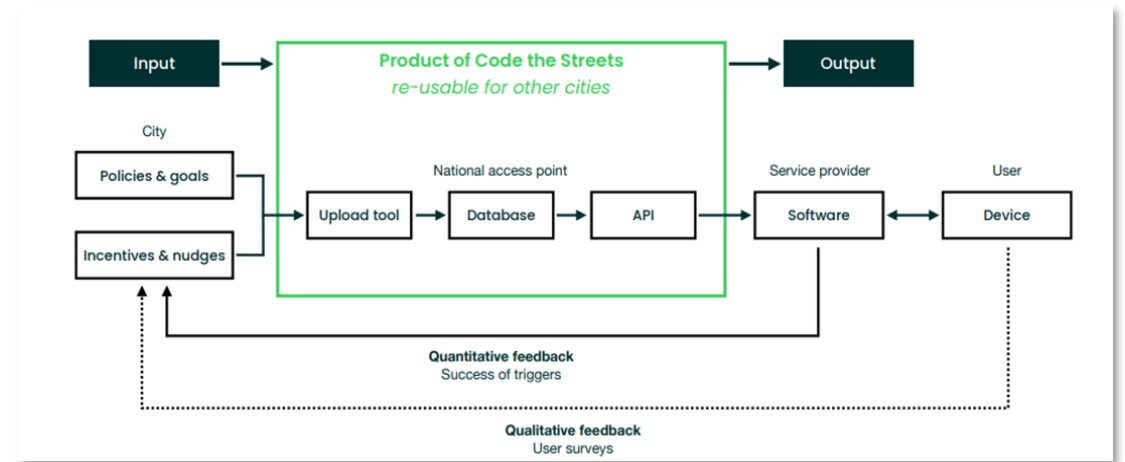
Input

Product of Code the Streets
re-usable for other cities

Output

City

Policies & goals

Incentives & nudges

National access point

Upload tool

Database

API

Service provider

Software

User

Device

Quantitative feedback
Success of triggers

Qualitative feedback
User surveys